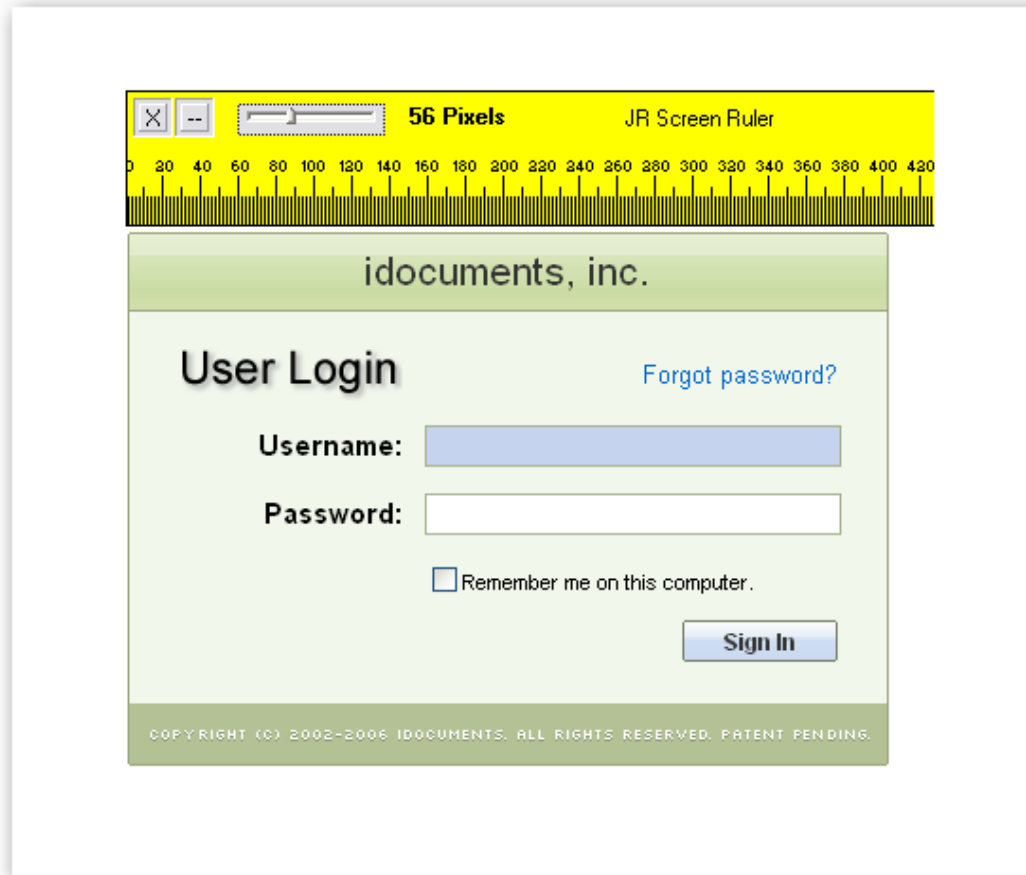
X --

56 Pixels

JR Screen Ruler

0 20 40 60 80 100 120 140 160 180 200 220 240 260 280 300 320 340 360 380 400 420

idocuments, inc.

User Login

Forgot password?

Username:

Password:

Remember me on this computer.

Sign In

COPYRIGHT (C) 2002-2006 IDOCUMENTS. ALL RIGHTS RESERVED. PATENT PENDING.